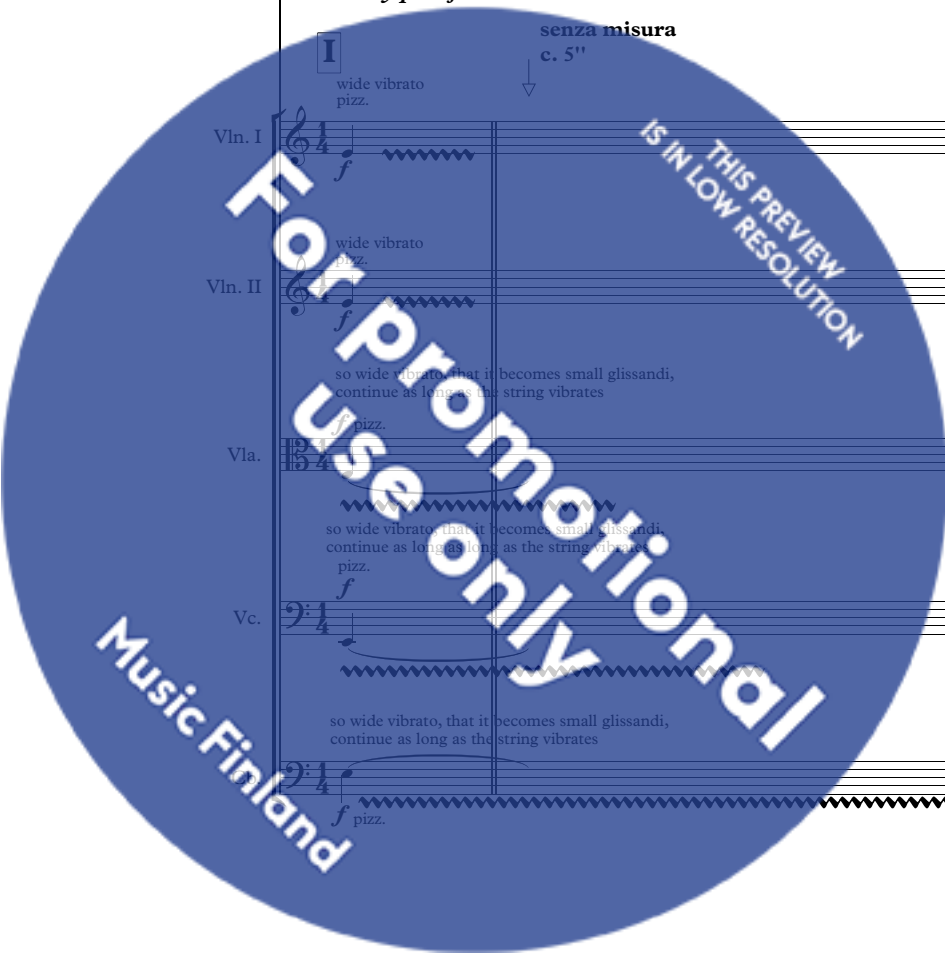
senza misura
c. 5''

I

wide vibrato
pizz.

Vln. I

$f$

wide vibrato
pizz.

Vln. II

$f$

so wide vibrato, that it becomes small glissandi,
continue as long as the string vibrates

$f$ pizz.

Vla.

so wide vibrato, that it becomes small glissandi,
continue as long as long as the string vibrates
pizz.

$f$

Vc.

so wide vibrato, that it becomes small glissandi,
continue as long as the string vibrates

$f$ pizz.

THIS PREVIEW
IS IN LOW RESOLUTION

For promotional
use only

Music Finland